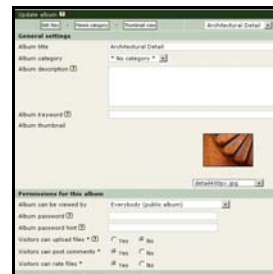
Update album

Edit files | Parent category | Thumbnail view | Architectural Detail

General settings

Album title | Architectural Detail

Album category | * No category *

Album description

Album keyword

Album thumbnail

detail4http://.jpg

Permissions for this album

Album can be viewed by | Everybody (public album)

Album password

Album password hint

Visitors can upload files * | Yes | No

Visitors can post comments * | Yes | No

Visitors can rate files * | Yes | No